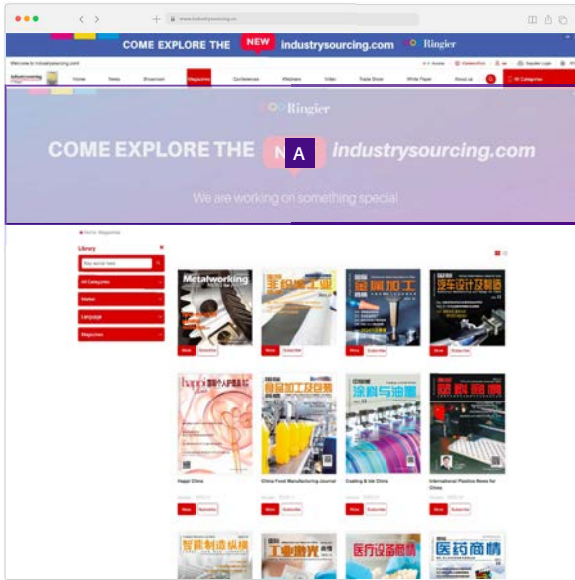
www.industrysourcing.com

COME EXPLORE THE NEW industrysourcing.com Ringier

Welcome to industrysourcing.com!

Home News Showroom Magazines Conferences Webinars Video Trade Show White Paper About us All Categories

Ringier

COME EXPLORE THE A industrysourcing.com

We are working on something special

Home > Magazines

Library

Key words here

All Categories

Market

Language

Magazines

Metalworking

View Subscribe

View Subscribe

金属加工

View Subscribe

View Subscribe

Happi China

China Food Manufacturing Journal

Coating & Ink China

International Plastics News for China

View Subscribe

View Subscribe

View Subscribe

View Subscribe

智能制造纵横

工业激光

医疗设备商情

医药商情